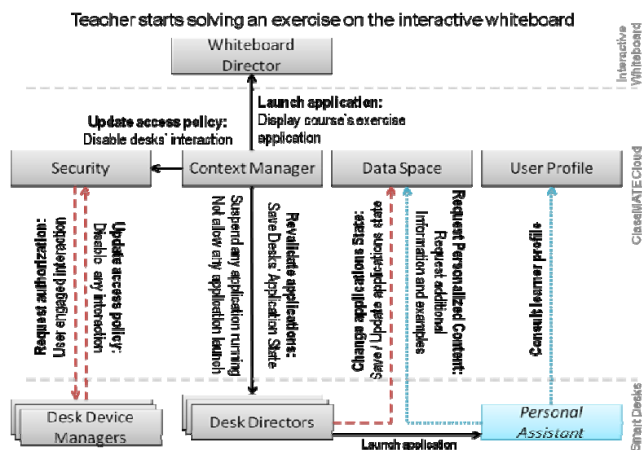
Teacher starts solving an exercise on the interactive whiteboard

Interactive Whiteboard

Whiteboard Director

Launch application:
Display course's exercise application

Update access policy:
Disable desks' interaction

Security

Context Manager

Data Space

User Profile

ClassMATE Cloud

Request authorization:
User engaged interaction

Update access policy:
Disable any interaction

Suspend any application running
Not allow any application launch

Revalidate applications:
Save Desks' Application State

Change applications State:
Save / Update applications state

Request Personalized Content:
Request additional information and examples

Consult learner profile

Smart Desks

Desk Device Managers

Desk Directors

Launch application

Personal Assistant